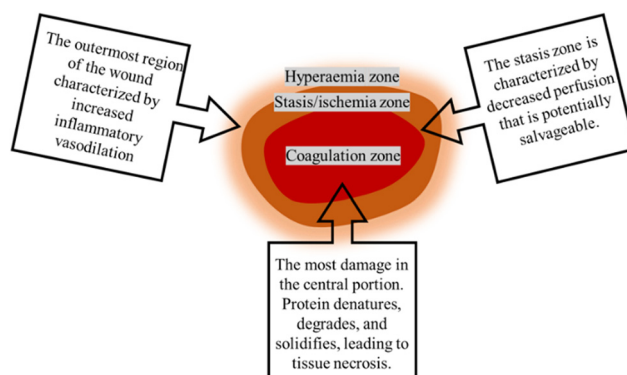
The outermost region of the wound characterized by increased inflammatory vasodilation

Hyperaemia zone

Stasis/ischemia zone

Coagulation zone

The stasis zone is characterized by decreased perfusion that is potentially salvageable.

The most damage in the central portion. Protein denatures, degrades, and solidifies, leading to tissue necrosis.